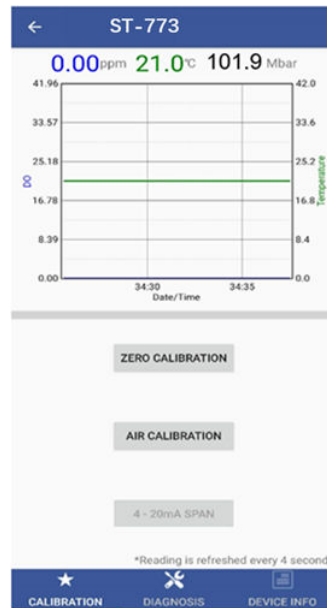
ST-773

0.00ppm 21.0°C 101.9 Mbar

41.96
33.57
25.18
16.78
8.39
0.00

DO

42.0
33.6
25.2
16.8
8.4
0.0

Temperature

34:30
34:35
Date/Time

ZERO CALIBRATION

AIR CALIBRATION

4 - 20mA SPAN

*Reading is refreshed every 4 second

CALIBRATION
DIAGNOSIS
DEVICE INFO